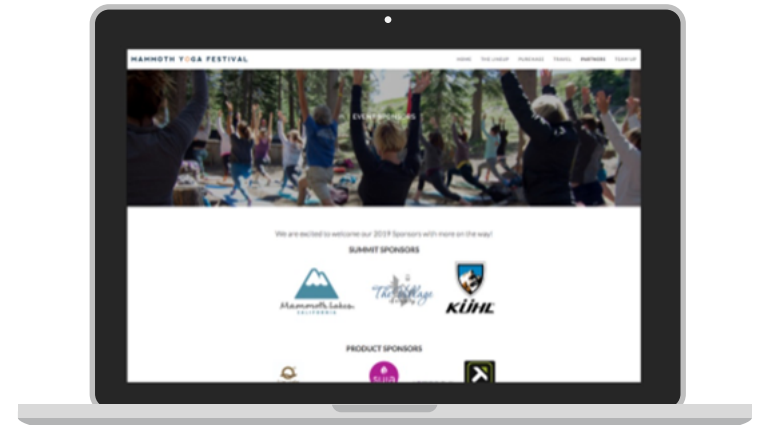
MAMMOTH YOGA FESTIVAL

HOME THE LINEUP PURCHASE TRAVEL PARTNERS TEAM UP

EVENT SPONSORS

We are excited to welcome our 2019 Sponsors with more on the way!

SUMMIT SPONSORS

Mammoth Lakes CALIFORNIA

The Village

KÜHL

PRODUCT SPONSORS

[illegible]